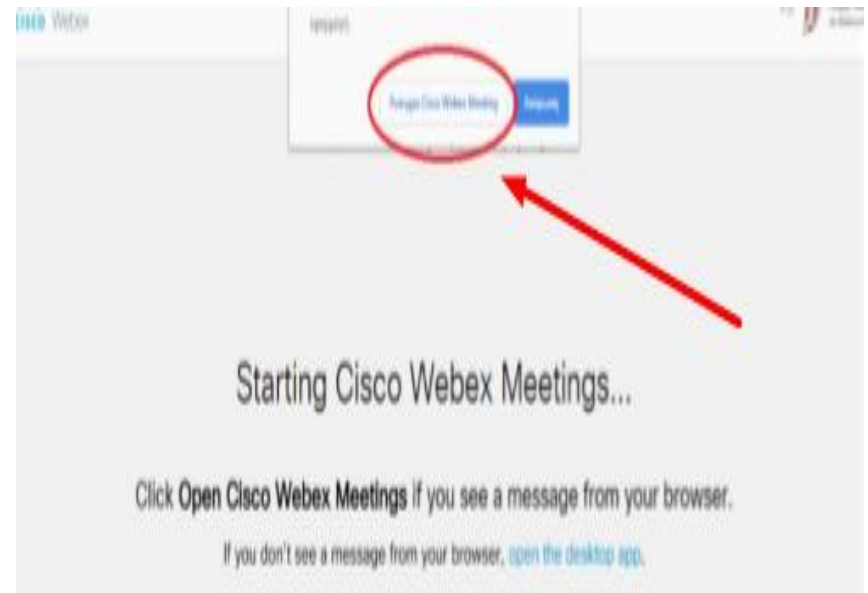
cisco Webex

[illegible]

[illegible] Cisco Webex Meeting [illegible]

Starting Cisco Webex Meetings...

Click Open Cisco Webex Meetings if you see a message from your browser.

If you don't see a message from your browser, open the desktop app.